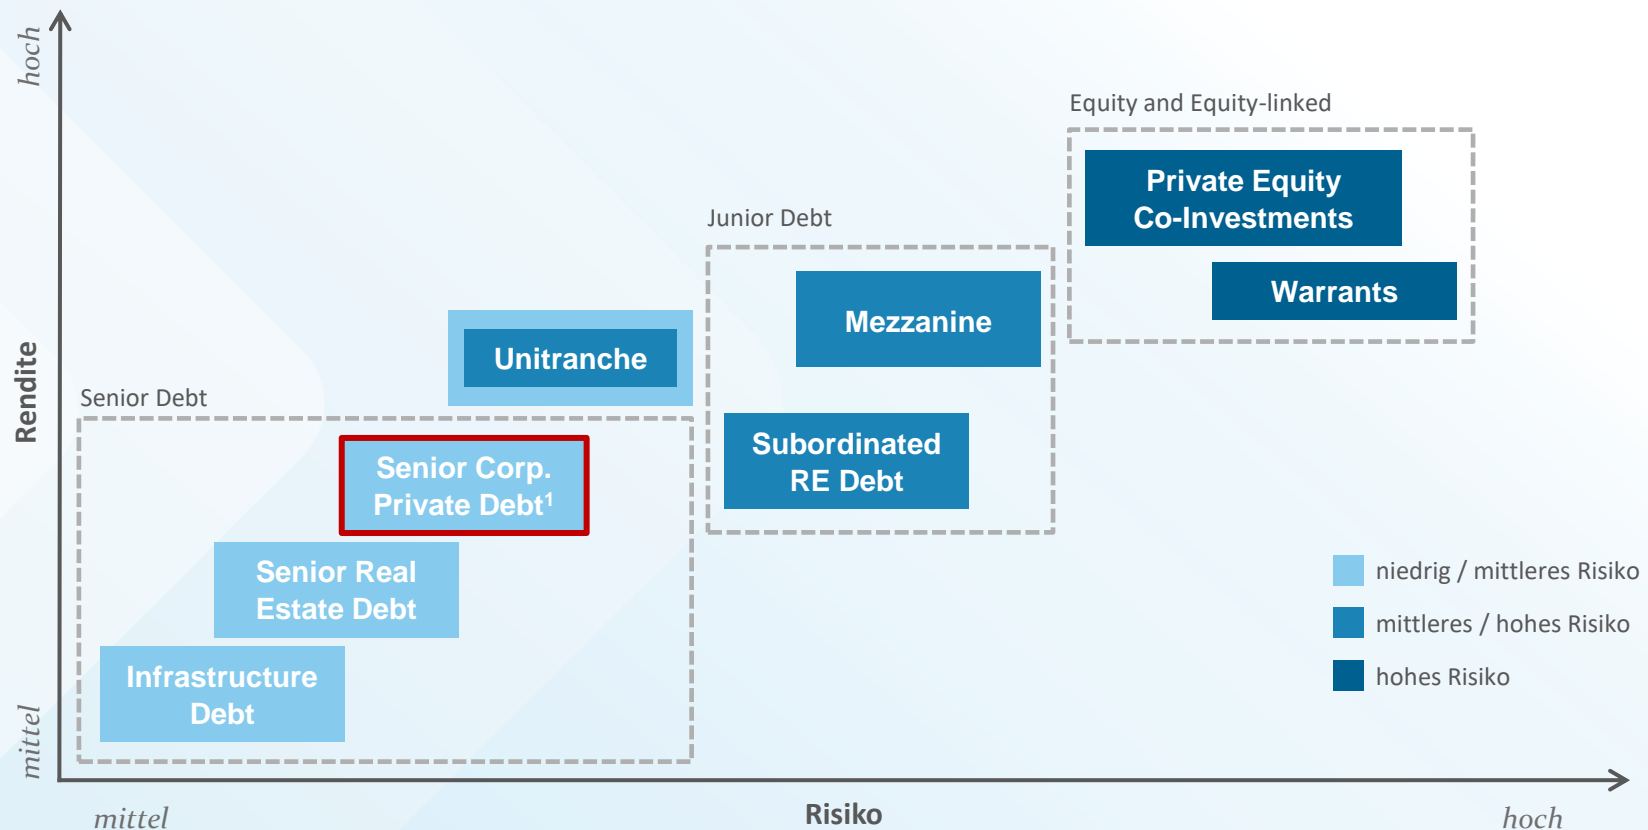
hoch

Rendite

mittel

Equity and Equity-linked

Private Equity Co-Investments

Warrants

Junior Debt

Mezzanine

Subordinated RE Debt

Unitranche

Senior Debt

Senior Corp. Private Debt$^1$

Senior Real Estate Debt

Infrastructure Debt

niedrig / mittleres Risiko

mittleres / hohes Risiko

hohes Risiko

mittel

Risiko

hoch